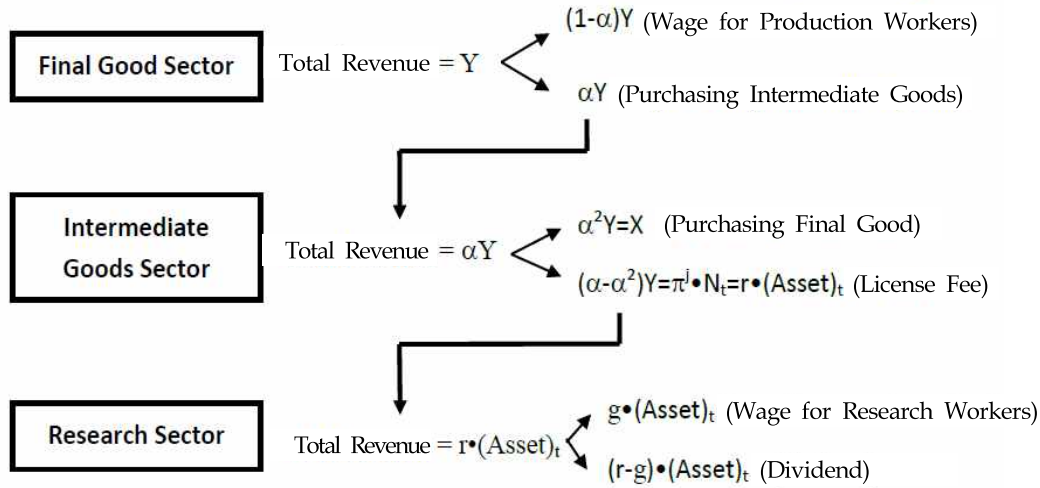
Final Good Sector

Total Revenue = Y

$(1-\alpha)Y$ (Wage for Production Workers)

$\alpha Y$ (Purchasing Intermediate Goods)

Intermediate Goods Sector

Total Revenue = $\alpha Y$

$\alpha^2 Y = X$ (Purchasing Final Good)

$(\alpha-\alpha^2)Y = \pi^j \bullet N_t = r \bullet (Asset)_t$ (License Fee)

Research Sector

Total Revenue = $r \bullet (Asset)_t$

$g \bullet (Asset)_t$ (Wage for Research Workers)

$(r-g) \bullet (Asset)_t$ (Dividend)